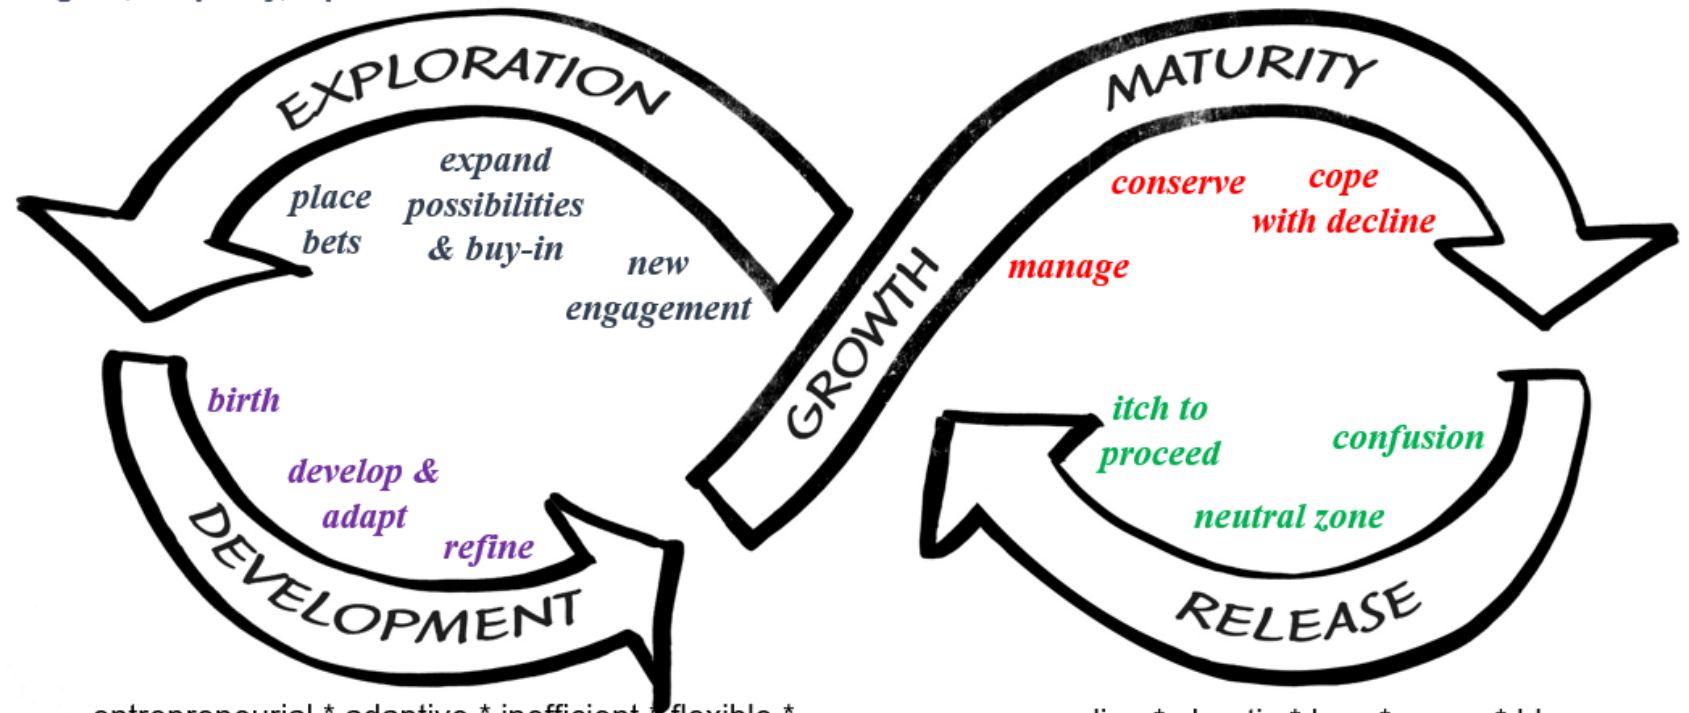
EXPLORATION

place bets

expand possibilities & buy-in

new engagement

MATURITY

conserve

cope with decline

manage

GROWTH

birth

develop & adapt

refine

DEVELOPMENT

itch to proceed

confusion

neutral zone

RELEASE

entrepreneurial * adaptive * inefficient * flexible *

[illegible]